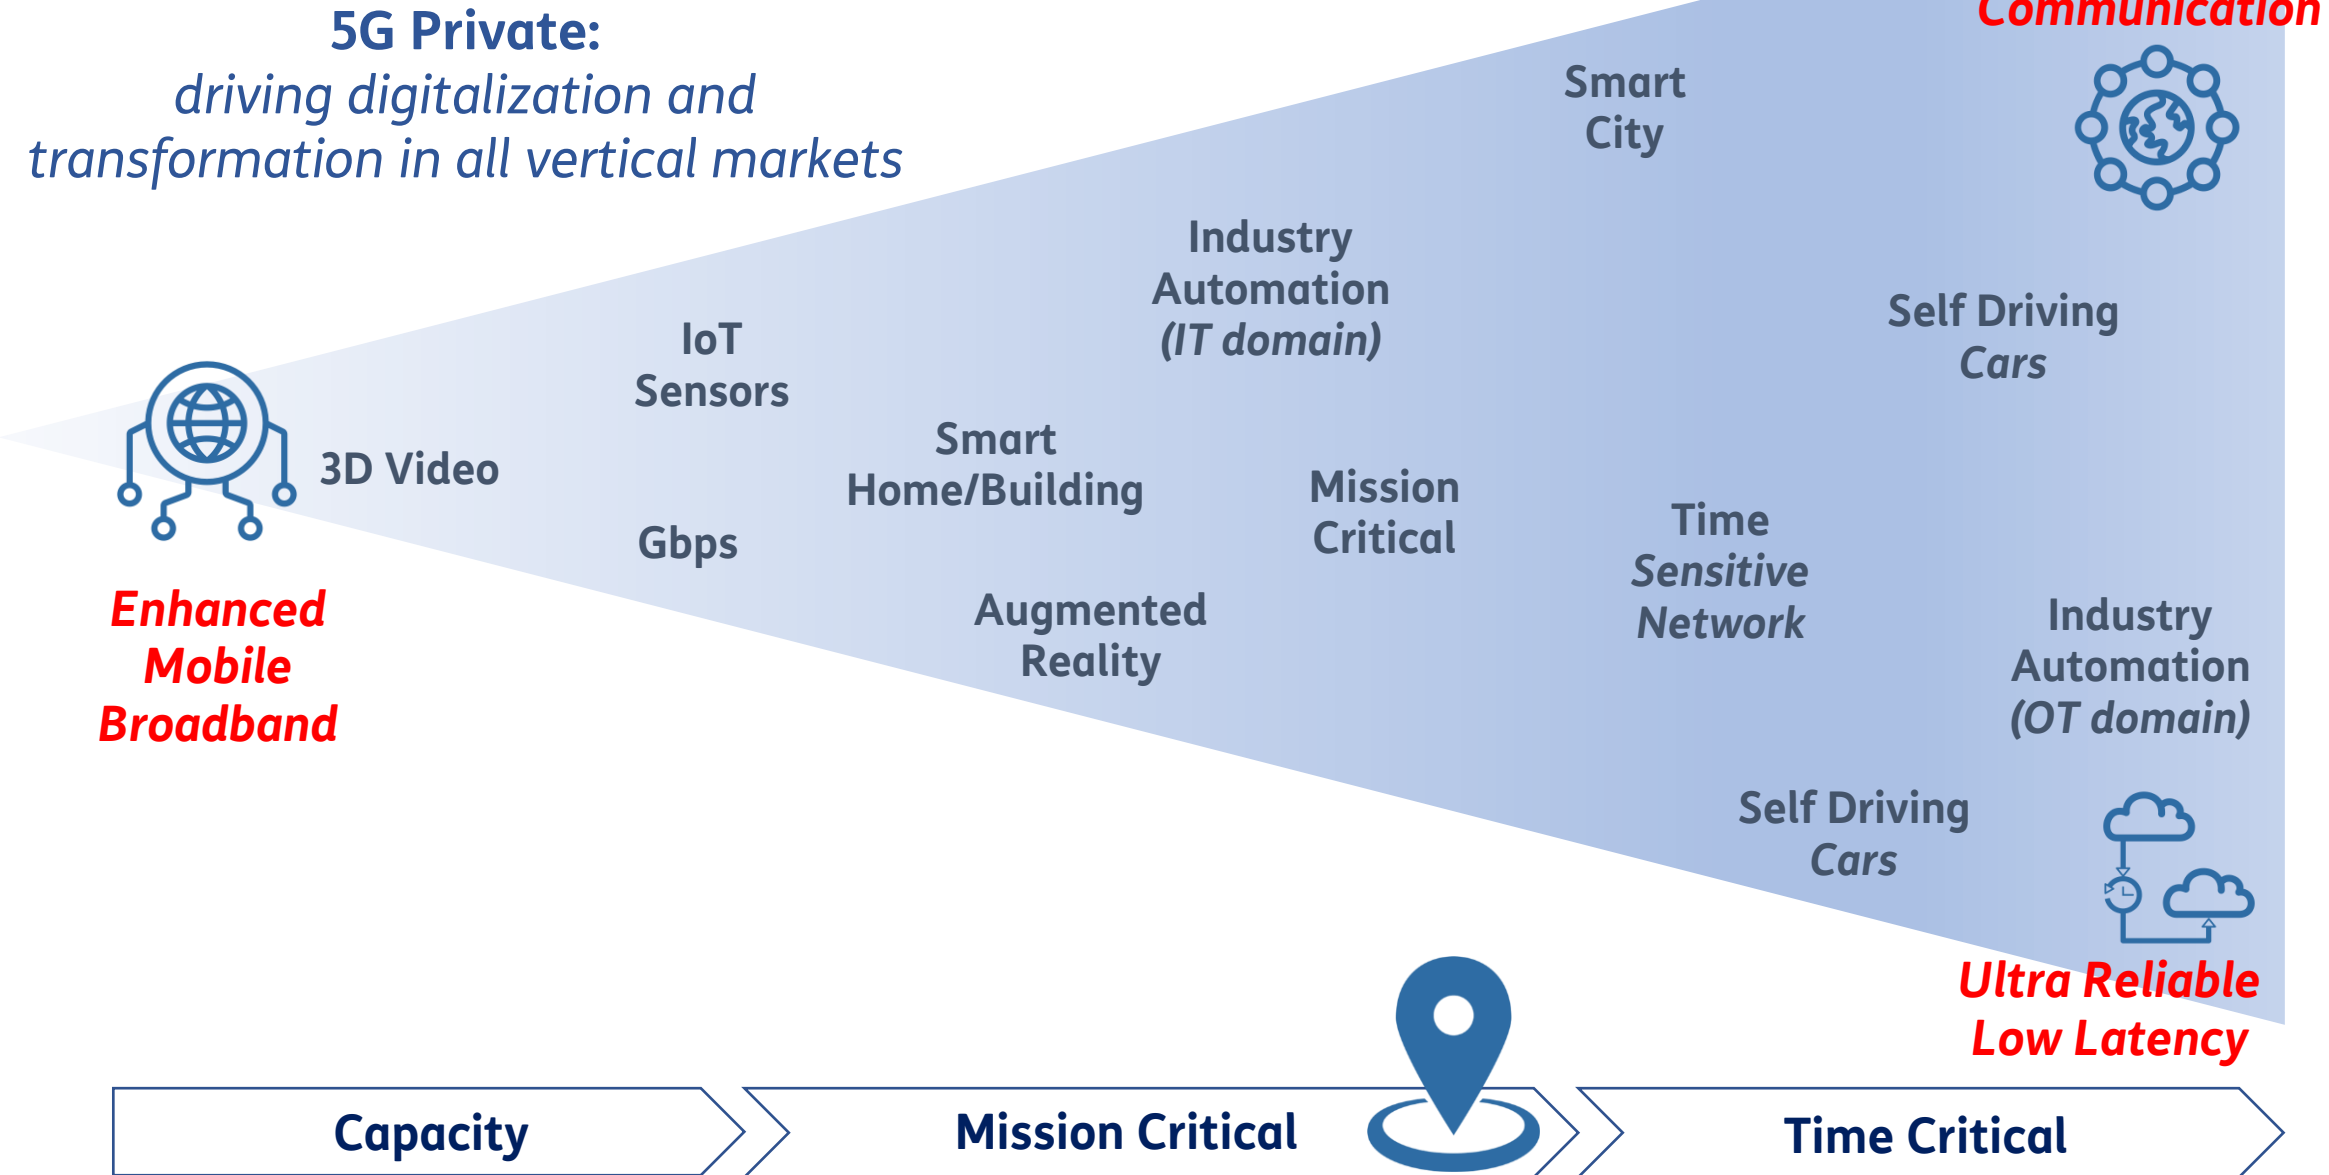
5G Private:
driving digitalization and transformation in all vertical markets

Communication

Smart City

Industry Automation (IT domain)

Self Driving Cars

IoT Sensors

3D Video

Smart Home/Building

Mission Critical

Time Sensitive Network

Gbps

Augmented Reality

Industry Automation (OT domain)

Enhanced Mobile Broadband

Self Driving Cars

Ultra Reliable Low Latency

Capacity

Mission Critical

Time Critical